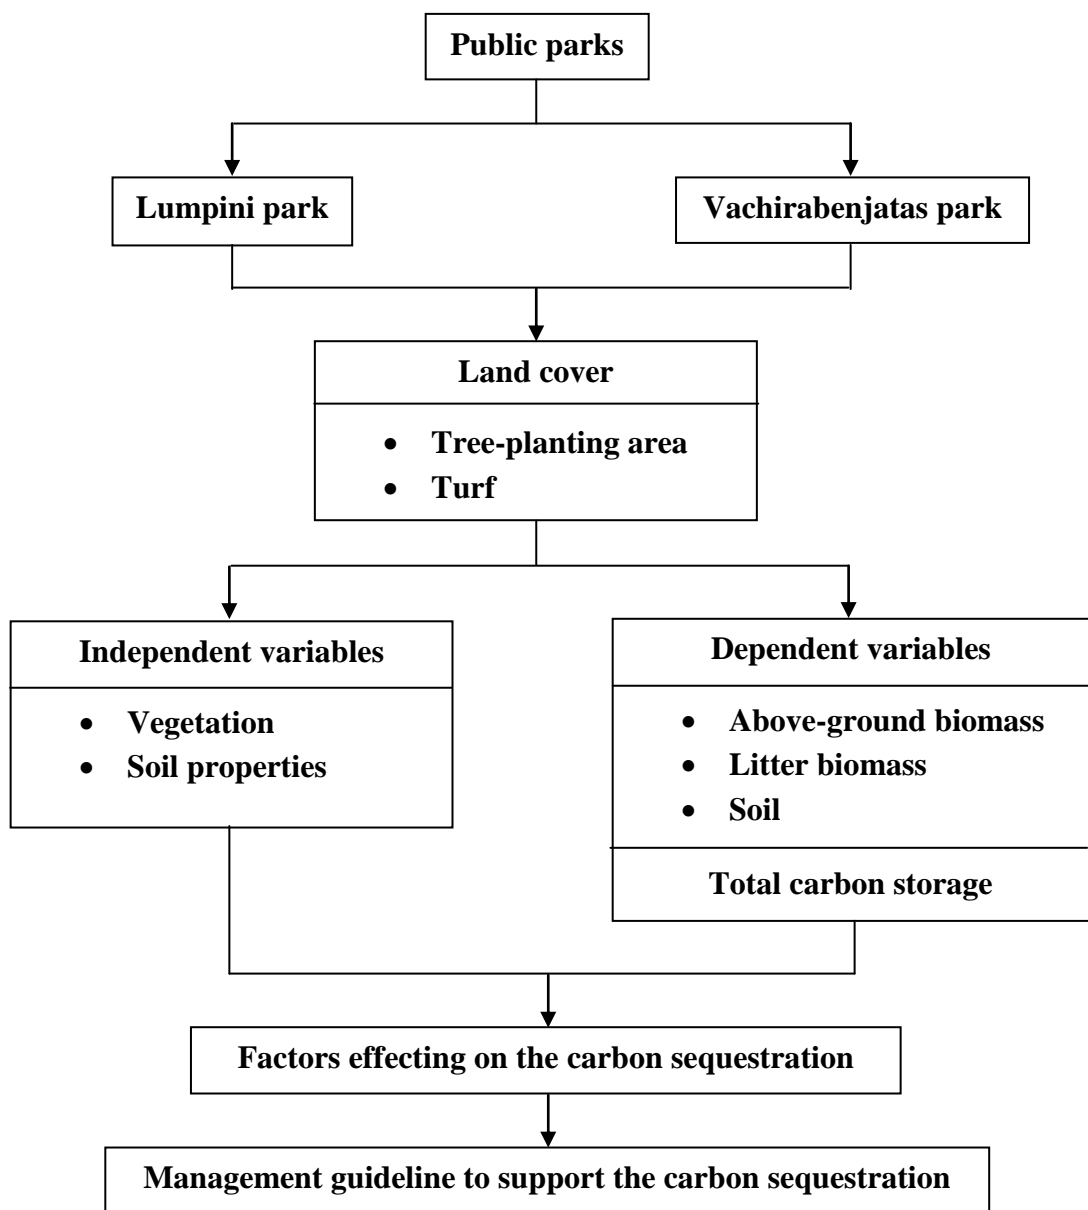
Public parks

Lumpini park

Vachirabenjatas park

Land cover

- Tree-planting area
- Turf

Independent variables

- Vegetation
- Soil properties

Dependent variables

- Above-ground biomass
- Litter biomass
- Soil

Total carbon storage

Factors effecting on the carbon sequestration

Management guideline to support the carbon sequestration